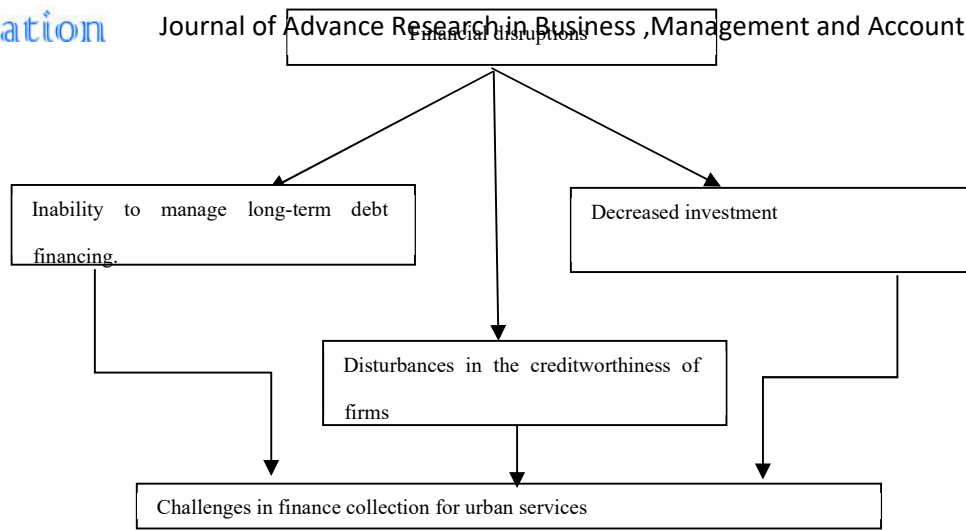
ation Journal of Advance Research in Business ,Management and Account

Financial disruptions

Inability to manage long-term debt financing.

Decreased investment

Disturbances in the creditworthiness of firms

Challenges in finance collection for urban services